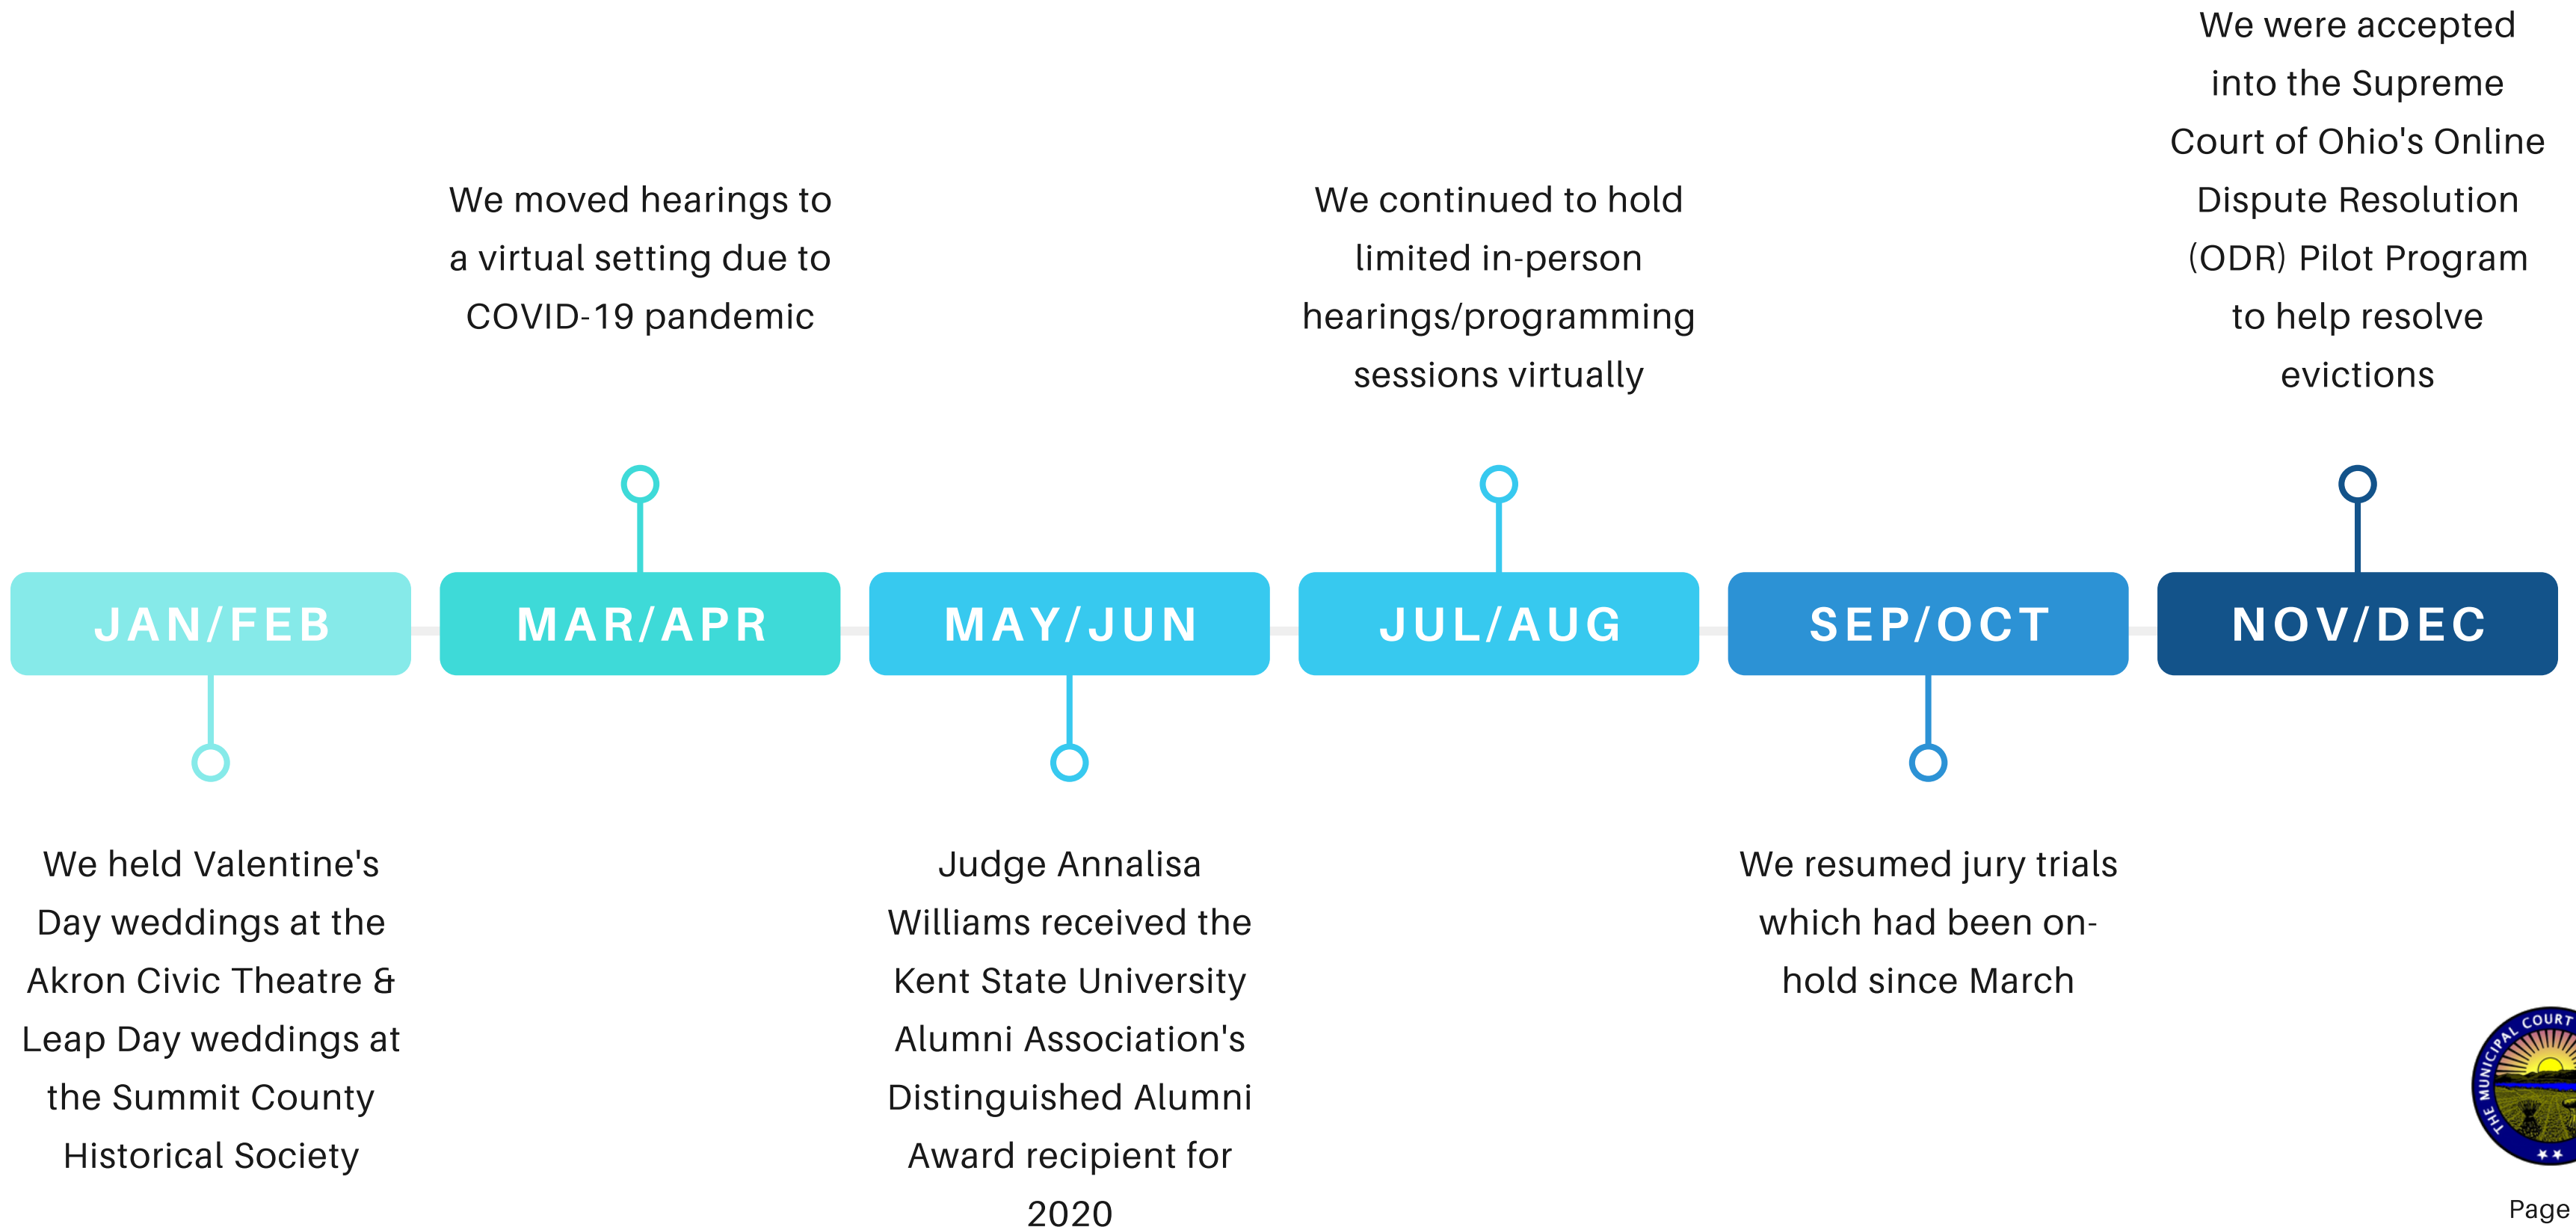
We were accepted into the Supreme Court of Ohio's Online Dispute Resolution (ODR) Pilot Program to help resolve evictions

We moved hearings to a virtual setting due to COVID-19 pandemic

We continued to hold limited in-person hearings/programming sessions virtually

JAN/FEB

MAR/APR

MAY/JUN

JUL/AUG

SEP/OCT

NOV/DEC

We held Valentine's Day weddings at the Akron Civic Theatre & Leap Day weddings at the Summit County Historical Society

Judge Annalisa Williams received the Kent State University Alumni Association's Distinguished Alumni Award recipient for 2020

We resumed jury trials which had been on-hold since March

THE MUNICIPAL COURT

Page